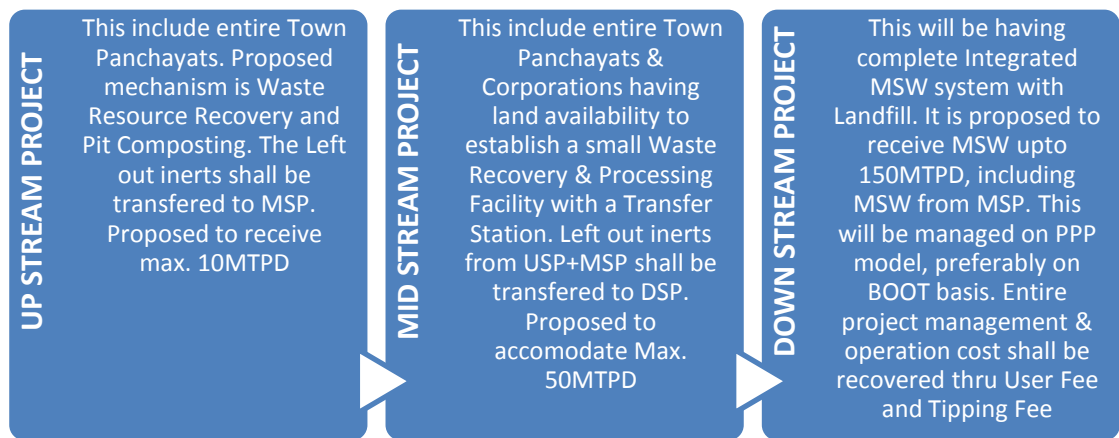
UP STREAM PROJECT

This include entire Town Panchayats. Proposed mechanism is Waste Resource Recovery and Pit Composting. The Left out inerts shall be transfered to MSP. Proposed to receive max. 10MTPD

MID STREAM PROJECT

This include entire Town Panchayats & Corporations having land availability to establish a small Waste Recovery & Processing Facility with a Transfer Station. Left out inerts from USP+MSP shall be transfered to DSP. Proposed to accomodate Max. 50MTPD

DOWN STREAM PROJECT

This will be having complete Integrated MSW system with Landfill. It is proposed to receive MSW upto 150MTPD, including MSW from MSP. This will be managed on PPP model, preferably on BOOT basis. Entire project management & operation cost shall be recovered thru User Fee and Tipping Fee